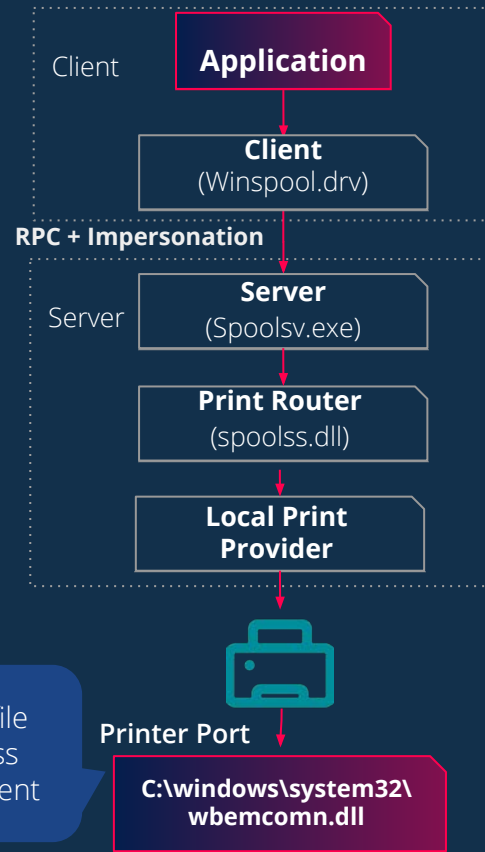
Client

Application

Client
(Winspool.drv)

RPC + Impersonation

Server

Server
(Spoolsv.exe)

Print Router
(spoolss.dll)

Local Print Provider

ile
ss
ent

Printer Port

C:\windows\system32\wbemcomn.dll